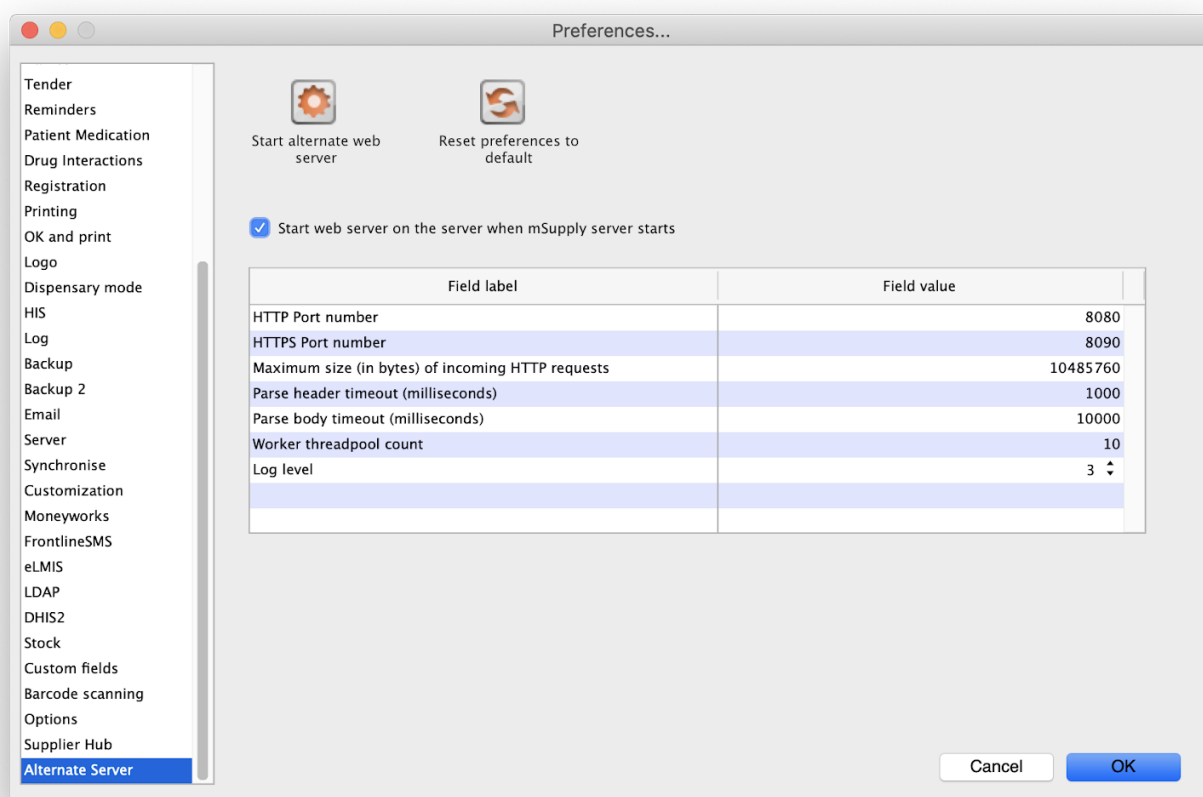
Preferences...

Tender
Reminders
Patient Medication
Drug Interactions
Registration
Printing
OK and print
Logo
Dispensary mode
HIS
Log
Backup
Backup 2
Email
Server
Synchronise
Customization
Moneyworks
FrontlineSMS
eLMIS
LDAP
DHIS2
Stock
Custom fields
Barcode scanning
Options
Supplier Hub
Alternate Server

Start alternate web server

Reset preferences to default

Start web server on the server when mSupply server starts

| Field label | Field value |
|---|---|
| HTTP Port number | 8080 |
| HTTPS Port number | 8090 |
| Maximum size (in bytes) of incoming HTTP requests | 10485760 |
| Parse header timeout (milliseconds) | 1000 |
| Parse body timeout (milliseconds) | 10000 |
| Worker threadpool count | 10 |
| Log level | 3 |

Cancel
OK